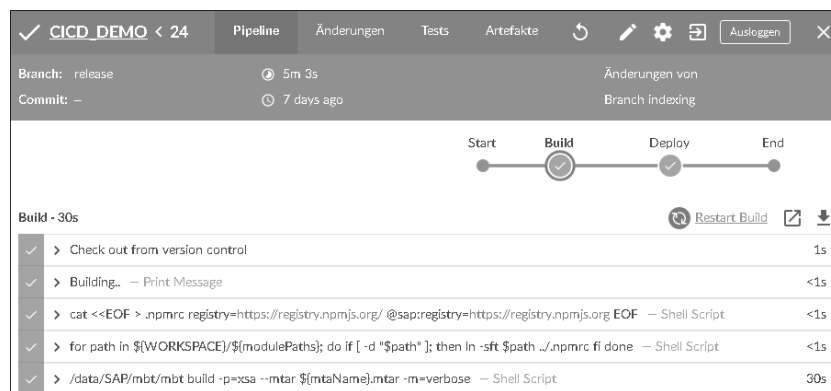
CICD_DEMO < 24

Pipeline Änderungen Tests Artefakte Ausloggen

Branch: release
Commit: –

5m 3s
7 days ago

Änderungen von
Branch indexing

Start Build Deploy End

Build - 30s

Restart Build

> Check out from version control 1s

> Building.. — Print Message <1s

> cat <<EOF > .npmrc registry=https://registry.npmjs.org/ @sap:registry=https://registry.npmjs.org EOF — Shell Script <1s

> for path in ${WORKSPACE}/${modulePaths}; do if [ -d "$path" ]; then ln -sft $path ../.npmrc fi done — Shell Script <1s

> /data/SAP/mbt/mbt build -p=xsa --mtar ${mtaName}.mtar -m=verbose — Shell Script 30s